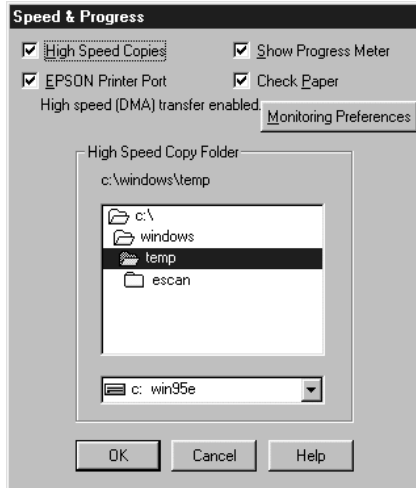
Speed & Progress

High Speed Copies
Show Progress Meter
EPSON Printer Port
Check Paper
High speed (DMA) transfer enabled.
Monitoring Preferences

High Speed Copy Folder
c:\windows\temp

c:\
windows
temp
escan

c: win95e

OK
Cancel
Help